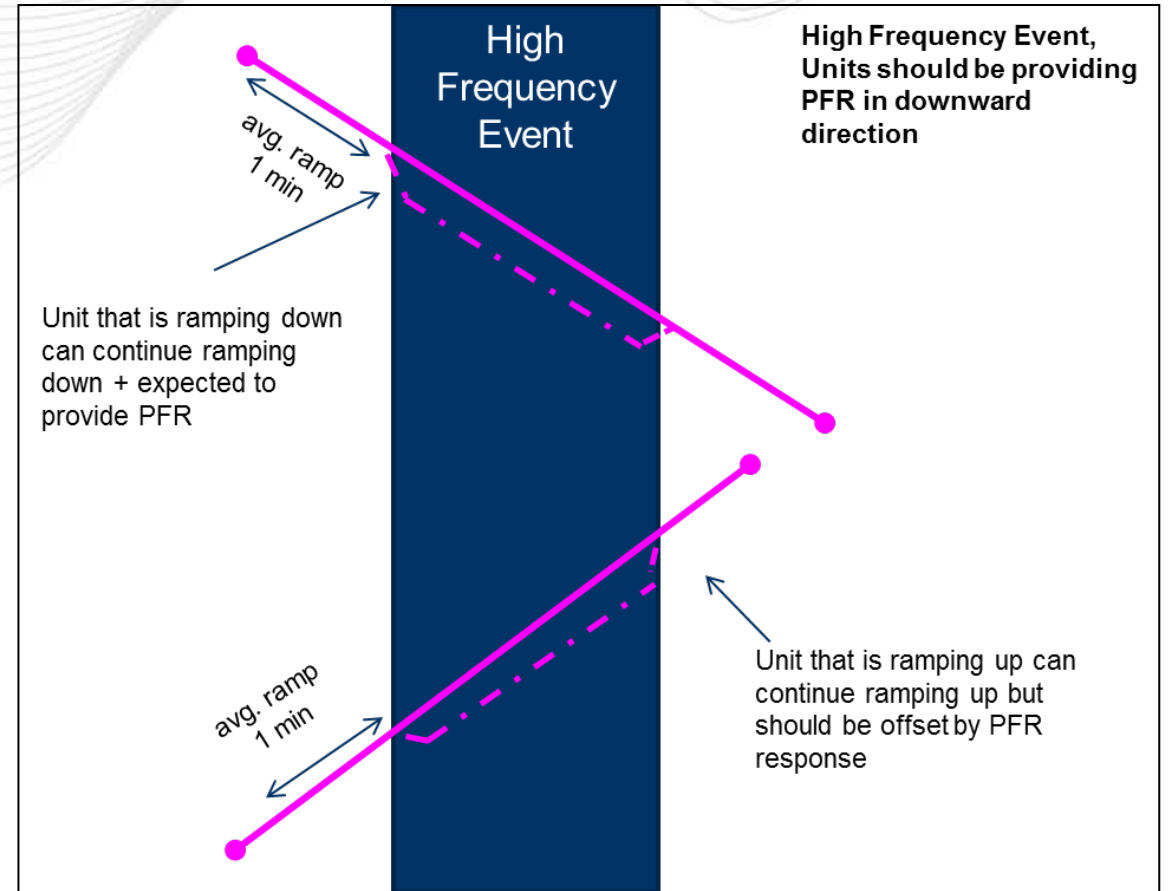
High Frequency Event

High Frequency Event, Units should be providing PFR in downward direction

avg. ramp 1 min

Unit that is ramping down can continue ramping down + expected to provide PFR

avg. ramp 1 min

Unit that is ramping up can continue ramping up but should be offset by PFR response